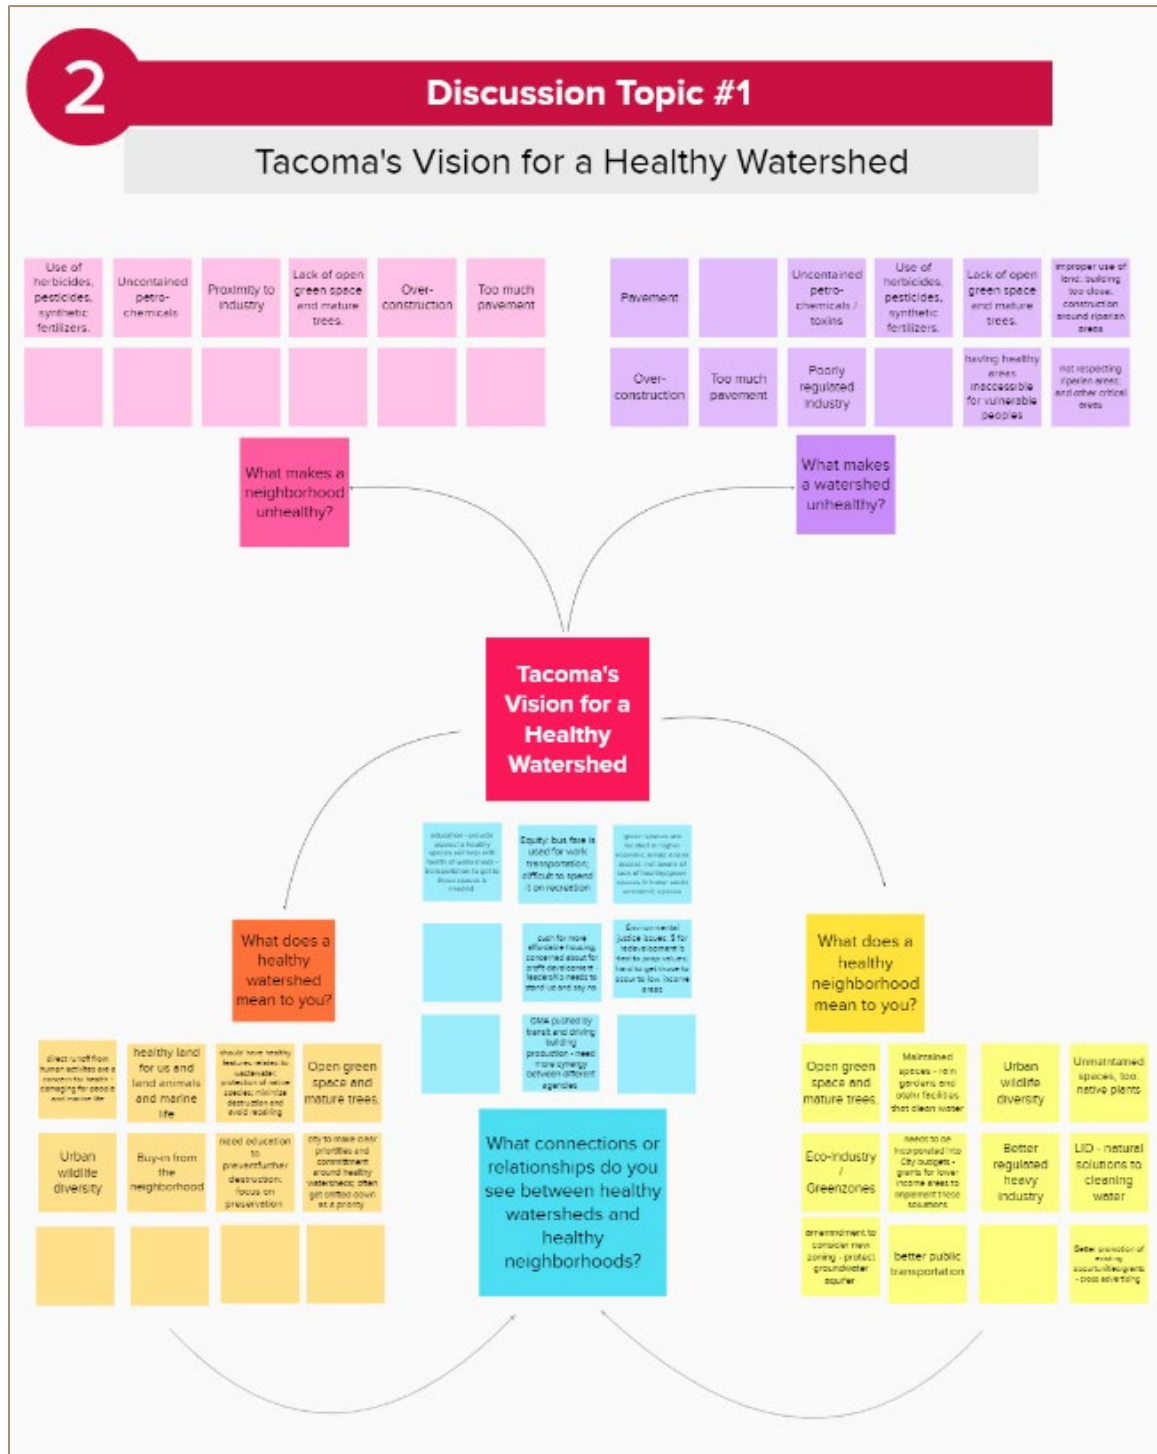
2

Discussion Topic #1

Tacoma's Vision for a Healthy Watershed

Use of herbicides, pesticides, synthetic fertilizers.

Uncontained petro-chemicals

Proximity to industry

Lack of open green space and mature trees.

Over-construction

Too much pavement

What makes a neighborhood unhealthy?

Pavement

Uncontained petro-chemicals / toxins

Use of herbicides, pesticides, synthetic fertilizers.

Lack of open green space and mature trees.

Improper use of land; building too close; construction around riparian areas

Over-construction

Too much pavement

Poorly regulated industry

having healthy areas inaccessible for vulnerable peoples

not respecting riparian areas and other critical areas

What makes a watershed unhealthy?

Tacoma's Vision for a Healthy Watershed

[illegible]

Equity: bus fare is used for work transportation; difficult to spend it on recreation

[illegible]

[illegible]

Environmental justice issues: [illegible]

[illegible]

What does a healthy watershed mean to you?

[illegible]

healthy land for us and land animals and marine life

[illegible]

Open green space and mature trees.

Urban wildlife diversity

Buy-in from the neighborhood

need education to prevent further destruction; focus on preservation

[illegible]

What connections or relationships do you see between healthy watersheds and healthy neighborhoods?

What does a healthy neighborhood mean to you?

Open green space and mature trees.

Maintained spaces - rain gardens and other facilities that clean water

Urban wildlife diversity

Unmaintained spaces, too; native plants

Eco-industry / Greenzones

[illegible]

Better regulated heavy industry

LID - natural solutions to cleaning water

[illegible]

better public transportation

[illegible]